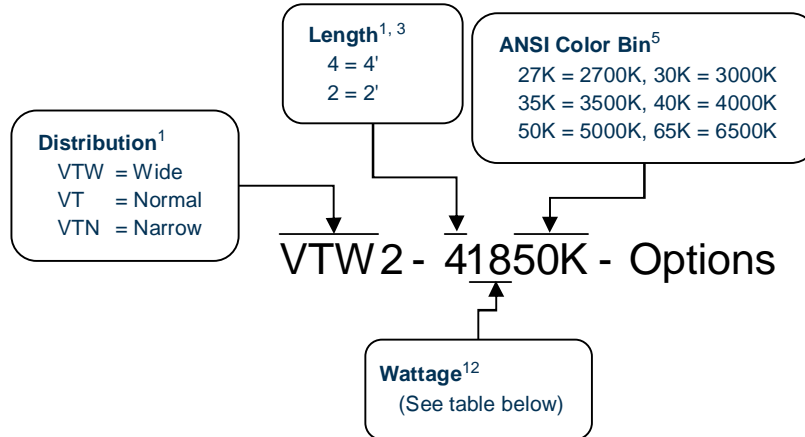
Length$^{1, 3}$
4 = 4'
2 = 2'

ANSI Color Bin$^{5}$
27K = 2700K, 30K = 3000K
35K = 3500K, 40K = 4000K
50K = 5000K, 65K = 6500K

Distribution$^{1}$
VTW = Wide
VT = Normal
VTN = Narrow

VTW2 - 41850K - Options

Wattage$^{12}$
(See table below)